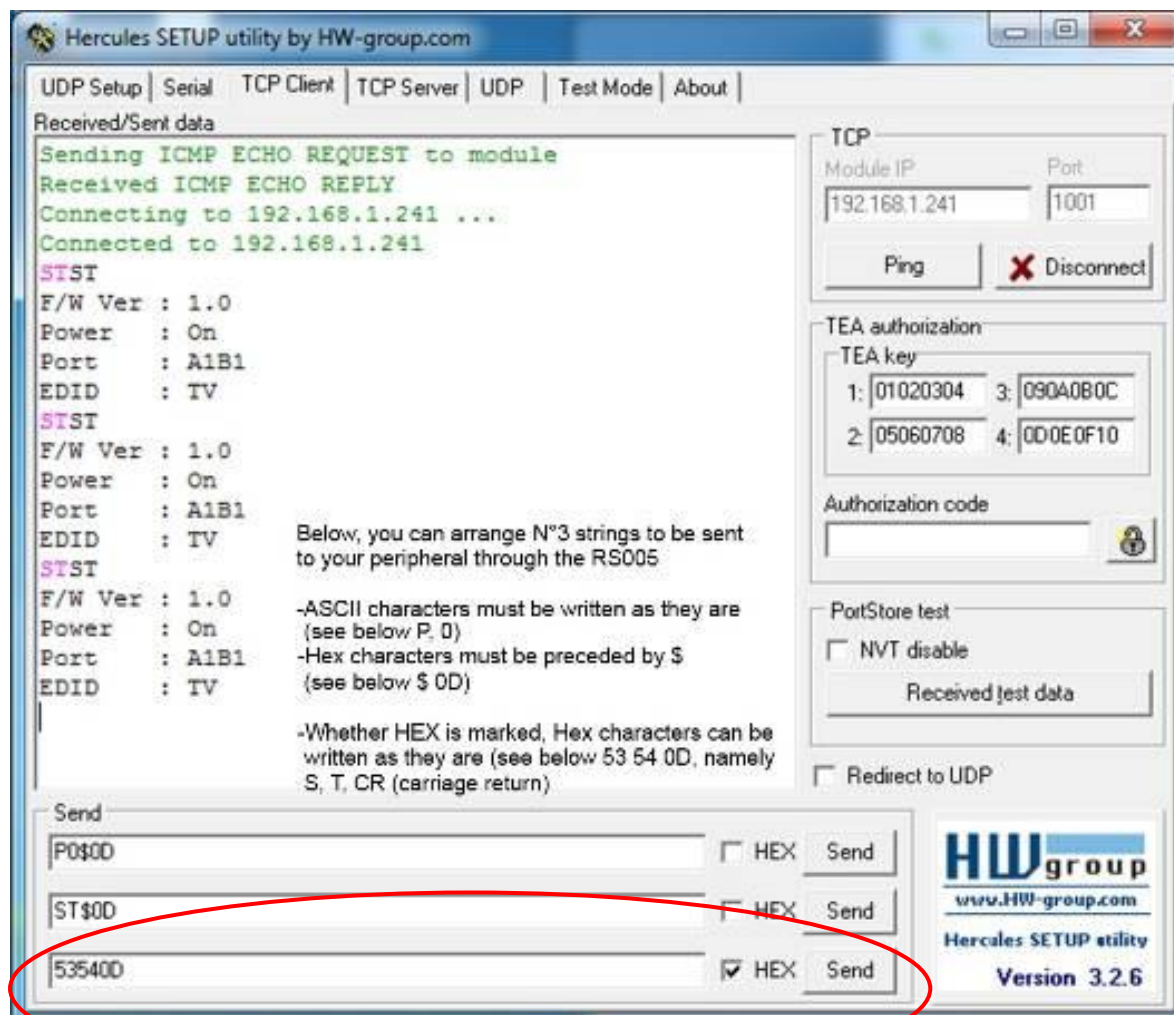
Hercules SETUP utility by HW-group.com

UDP Setup | Serial | TCP Client | TCP Server | UDP | Test Mode | About

Received/Sent data

Sending ICMP ECHO REQUEST to module
Received ICMP ECHO REPLY
Connecting to 192.168.1.241 ...
Connected to 192.168.1.241
STST
F/W Ver : 1.0
Power : On
Port : A1B1
EDID : TV
STST
F/W Ver : 1.0
Power : On
Port : A1B1
EDID : TV
STST
F/W Ver : 1.0
Power : On
Port : A1B1
EDID : TV

Below, you can arrange N°3 strings to be sent to your peripheral through the RS005

-ASCII characters must be written as they are (see below P, 0)
-Hex characters must be preceded by $ (see below $ 0D)

-Whether HEX is marked, Hex characters can be written as they are (see below 53 54 0D, namely S, T, CR (carriage return)

TCP
Module IP
192.168.1.241
Port
1001
Ping
Disconnect

TEA authorization
TEA key
1: 01020304
3: 090A0B0C
2: 05060708
4: 0D0E0F10
Authorization code

PortStore test
NVT disable
Received test data

Redirect to UDP

Send
P0$0D
HEX
Send
ST$0D
HEX
Send
53540D
HEX
Send

HW group
www.HW-group.com
Hercules SETUP utility
Version 3.2.6